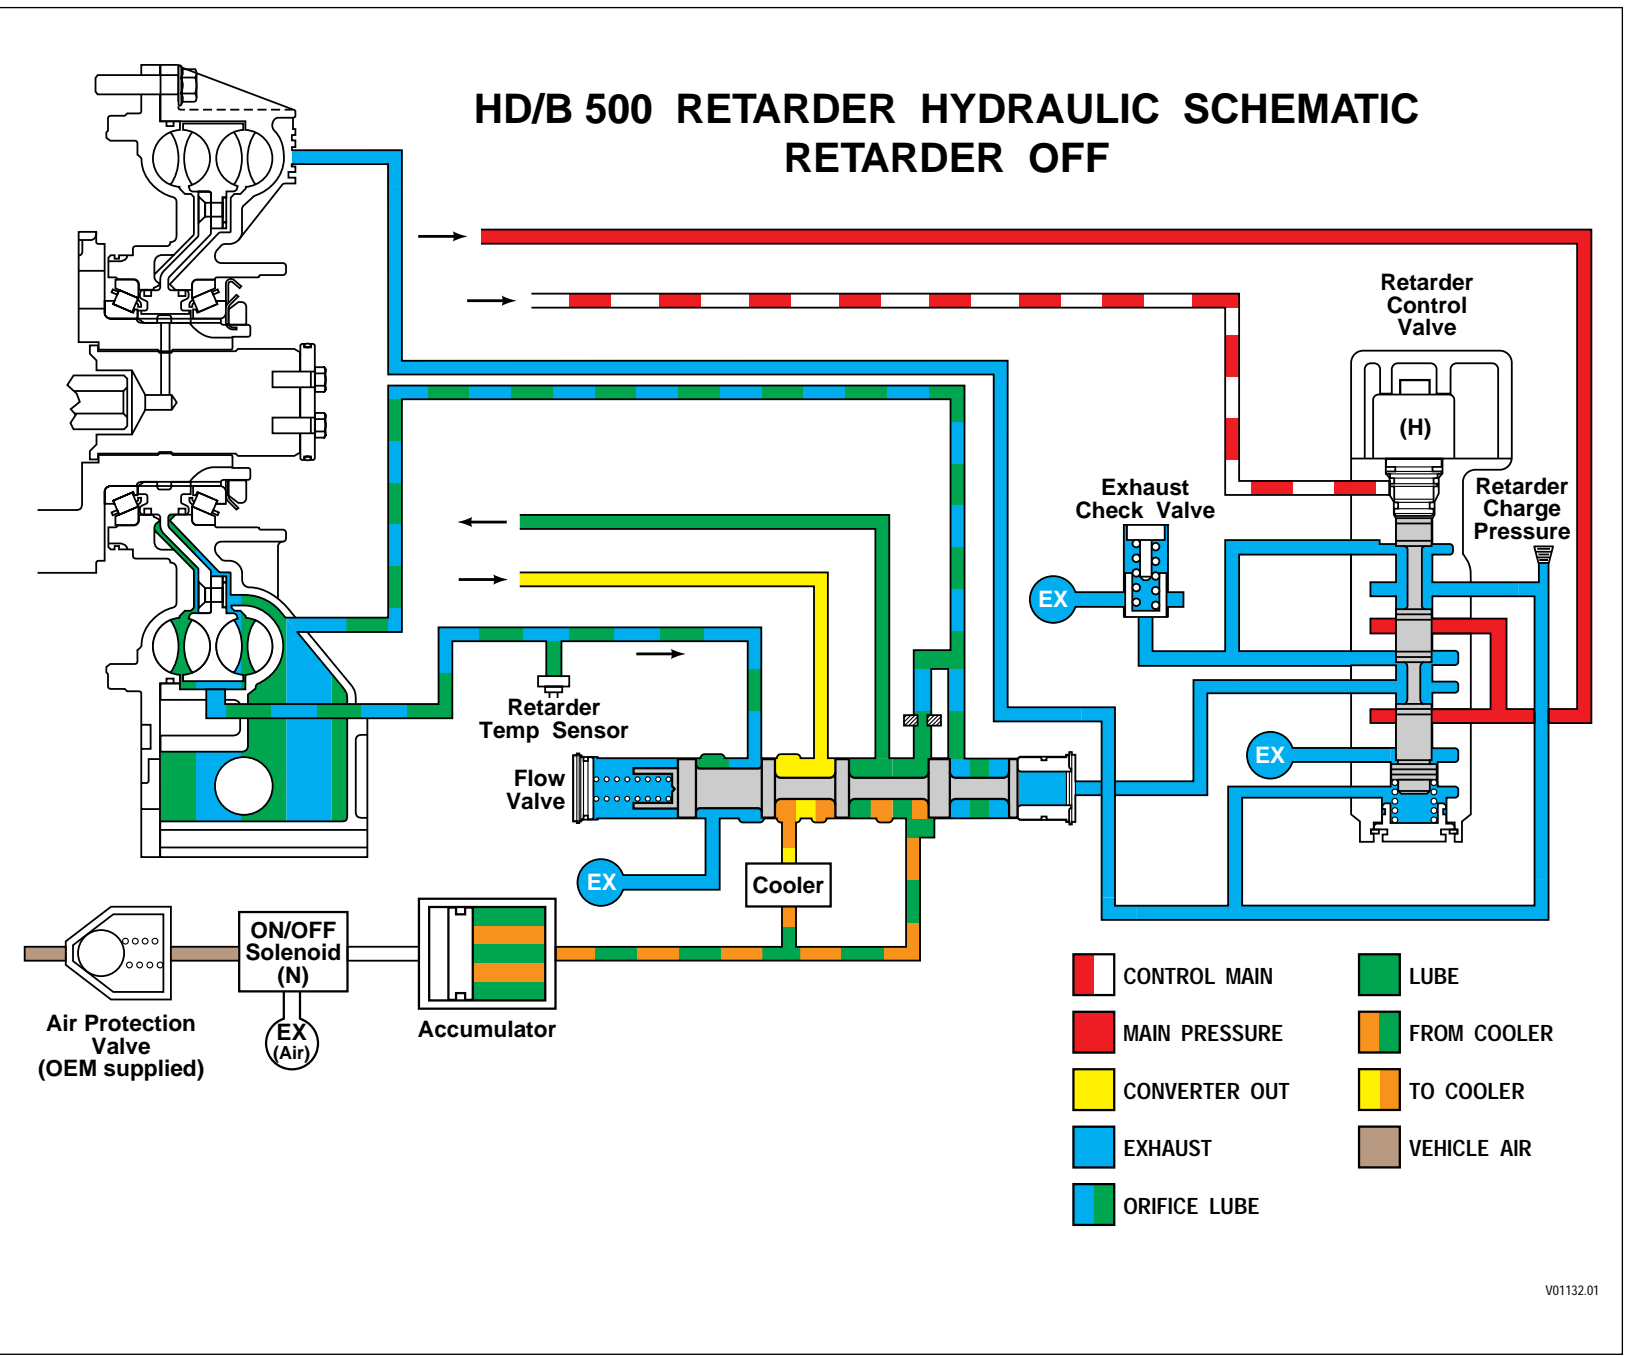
HD/B 500 RETARDER HYDRAULIC SCHEMATIC
RETARDER OFF

Retarder Control Valve

(H)

Retarder Charge Pressure

Exhaust Check Valve

EX

EX

Retarder Temp Sensor

Flow Valve

EX

Cooler

ON/OFF Solenoid (N)

EX (Air)

Air Protection Valve (OEM supplied)

Accumulator

CONTROL MAIN

MAIN PRESSURE

CONVERTER OUT

EXHAUST

ORIFICE LUBE

LUBE

FROM COOLER

TO COOLER

VEHICLE AIR

V01132.01